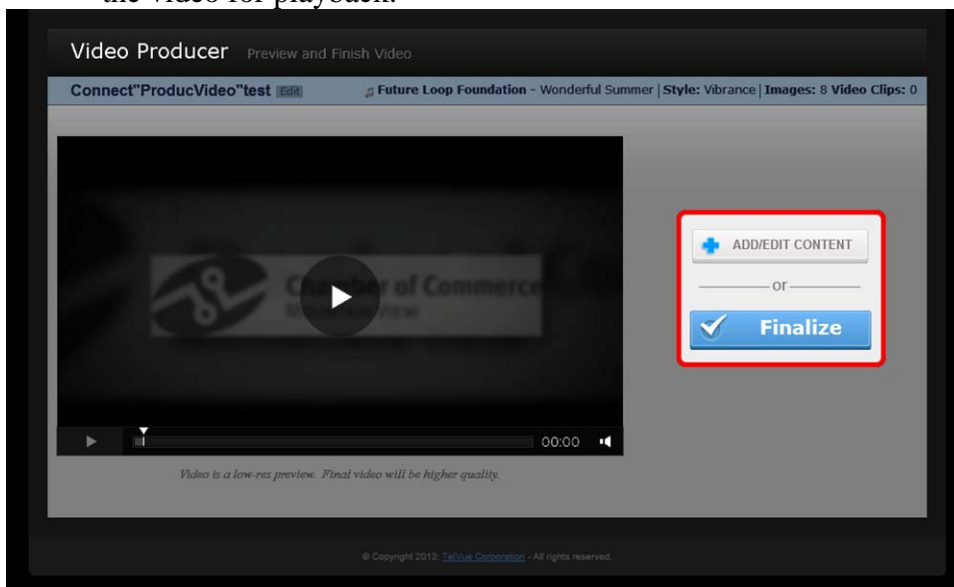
Video Producer Preview and Finish Video

Connect"ProducVideo"test Edit

♫ Future Loop Foundation - Wonderful Summer | Style: Vibrance | Images: 8 Video Clips: 0

Chamber of Commerce

00:00

Video is a low-res preview. Final video will be higher quality.

ADD/EDIT CONTENT

or

Finalize

© Copyright 2013: TelVue Corporation - All rights reserved.